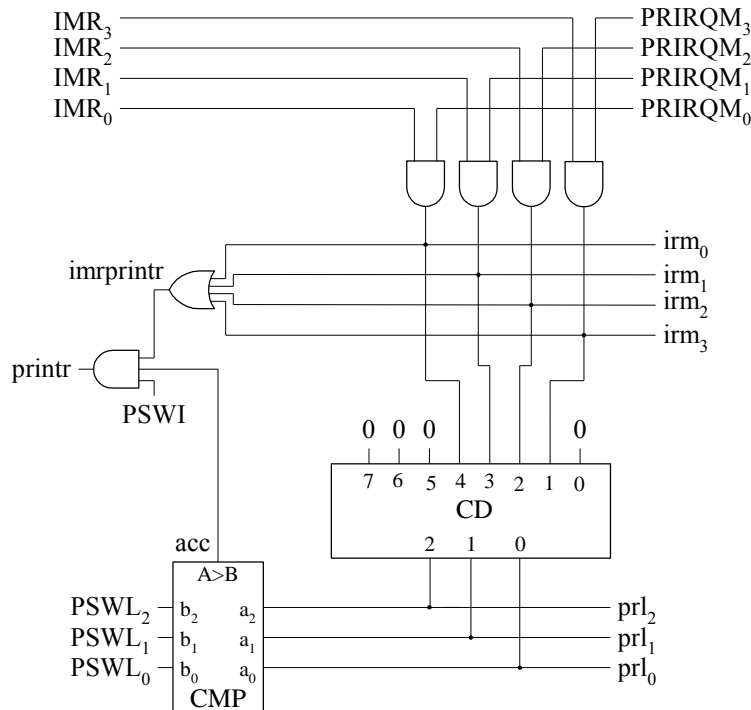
$IMR_3$
$IMR_2$
$IMR_1$
$IMR_0$
$PRIRQM_3$
$PRIRQM_2$
$PRIRQM_1$
$PRIRQM_0$
imrprintr
$irm_0$
$irm_1$
$irm_2$
$irm_3$
printr
PSWI
0 0 0
0
7 6 5 4 3 2 1 0
CD
2 1 0
acc
A>B
$PSWL_2$
$PSWL_1$
$PSWL_0$
$b_2$
$b_1$
$b_0$
$a_2$
$a_1$
$a_0$
CMP
$prl_2$
$prl_1$
$prl_0$